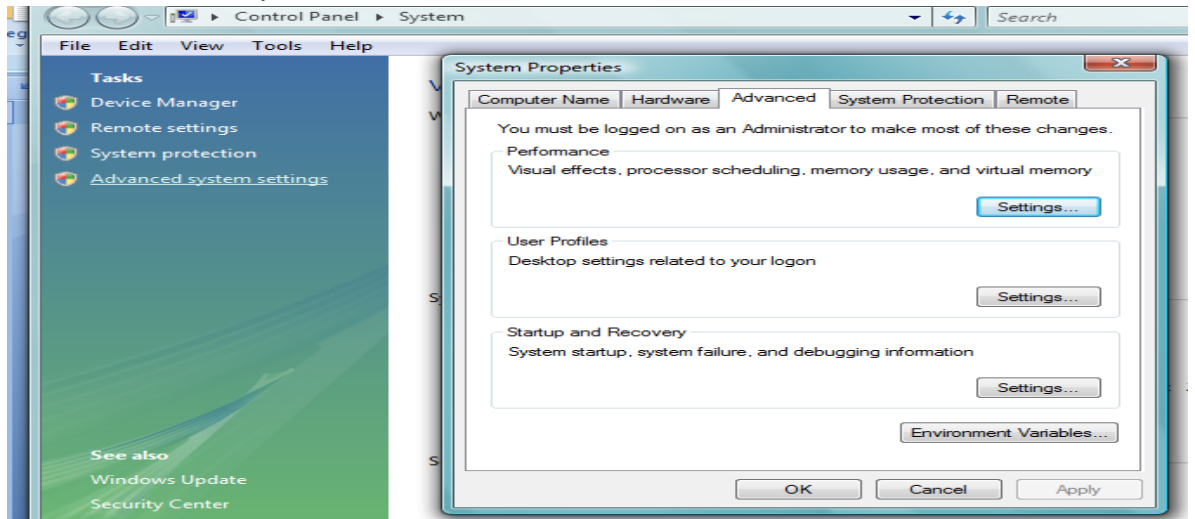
▸ Control Panel ▸ System

Search

File Edit View Tools Help

Tasks

Device Manager

Remote settings

System protection

Advanced system settings

See also

Windows Update

Security Center

System Properties

Computer Name | Hardware | Advanced | System Protection | Remote

You must be logged on as an Administrator to make most of these changes.

Performance

Visual effects, processor scheduling, memory usage, and virtual memory

Settings...

User Profiles

Desktop settings related to your logon

Settings...

Startup and Recovery

System startup, system failure, and debugging information

Settings...

Environment Variables...

OK Cancel Apply